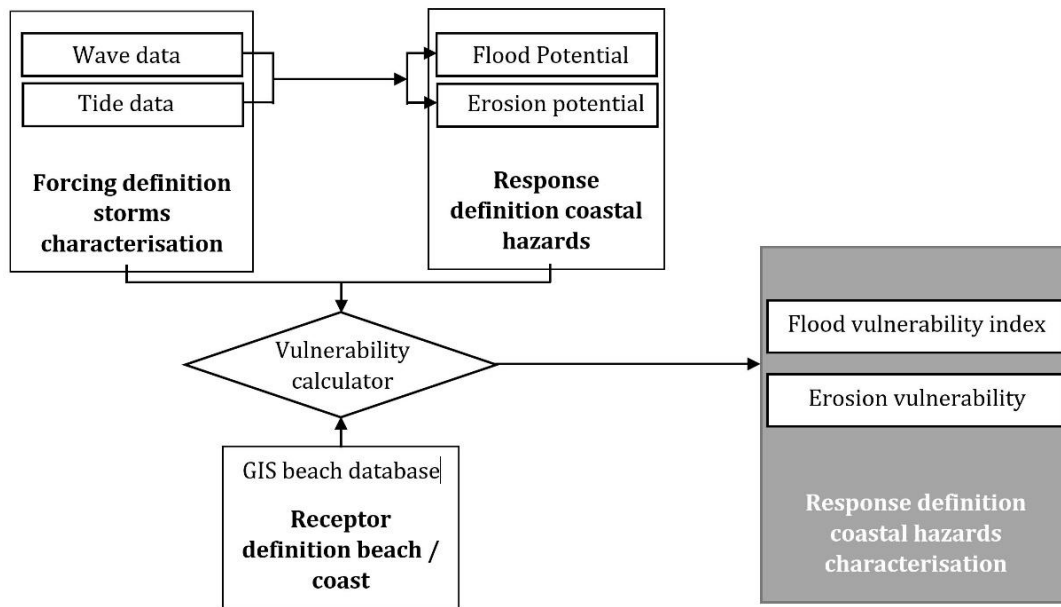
Wave data

Tide data

**Forcing definition storms characterisation**

Flood Potential

Erosion potential

**Response definition coastal hazards**

Vulnerability calculator

GIS beach database

**Receptor definition beach / coast**

Flood vulnerability index

Erosion vulnerability

**Response definition coastal hazards characterisation**